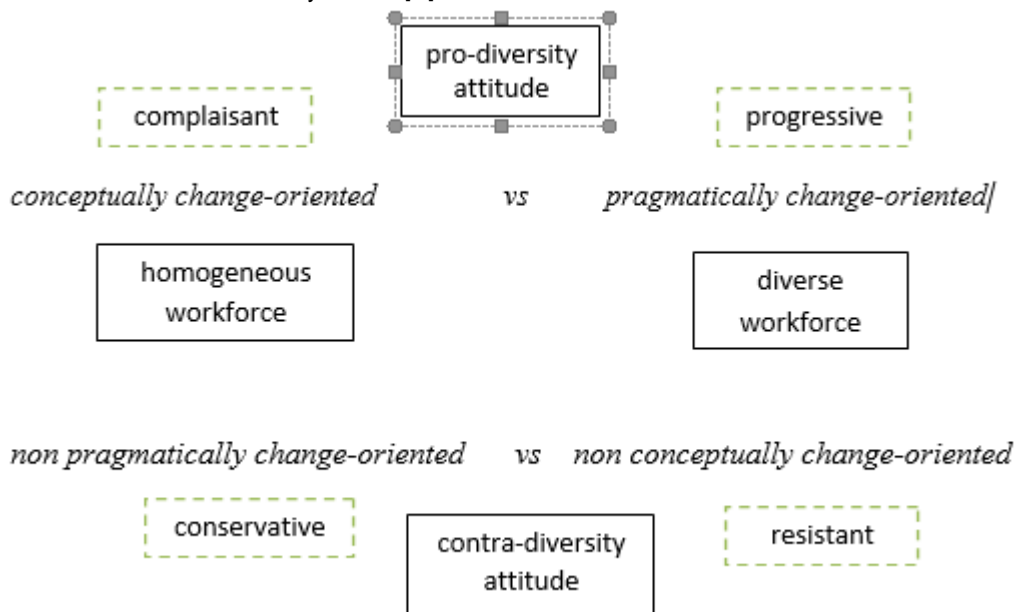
pro-diversity attitude

complaisant

progressive

conceptually change-oriented vs pragmatically change-oriented

homogeneous workforce

diverse workforce

non pragmatically change-oriented vs non conceptually change-oriented

conservative

contra-diversity attitude

resistant